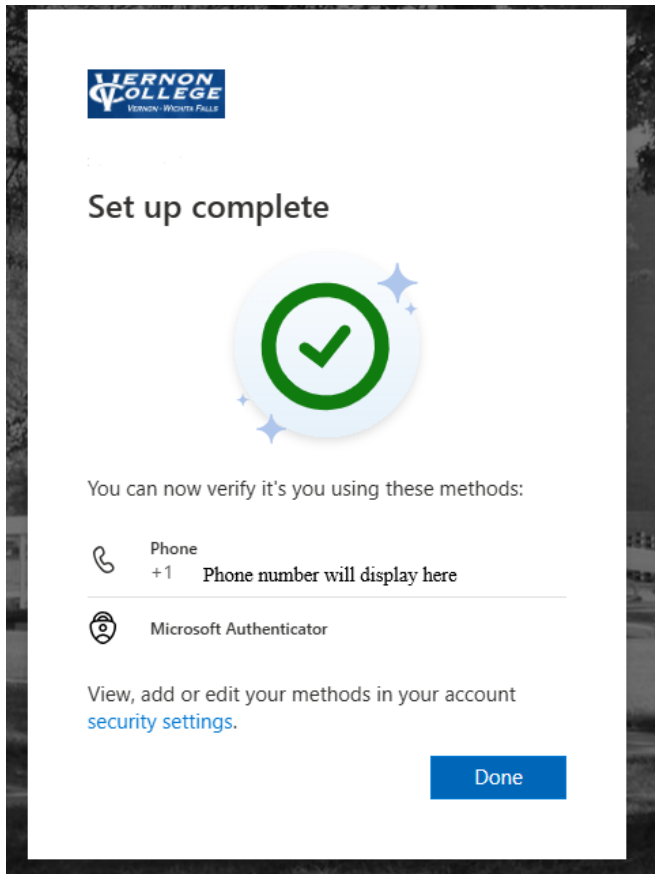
VERNON COLLEGE
VERNON · WICHITA FALLS

Set up complete

You can now verify it's you using these methods:

Phone
+1 Phone number will display here

Microsoft Authenticator

View, add or edit your methods in your account security settings.

Done